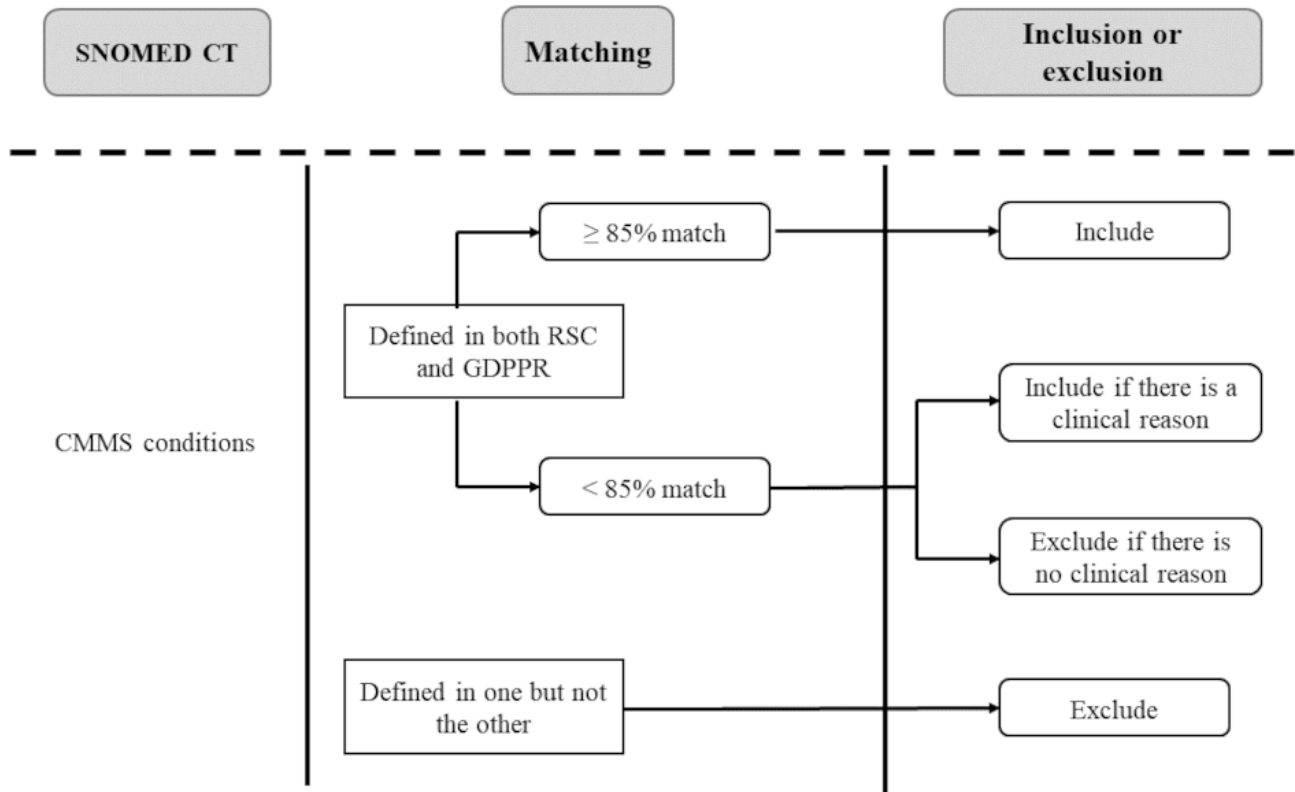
SNOMED CT

Matching

Inclusion or exclusion

$\geq 85\%$ match

Include

Defined in both RSC and GDPPR

Include if there is a clinical reason

CMMS conditions

$< 85\%$ match

Exclude if there is no clinical reason

Defined in one but not the other

Exclude